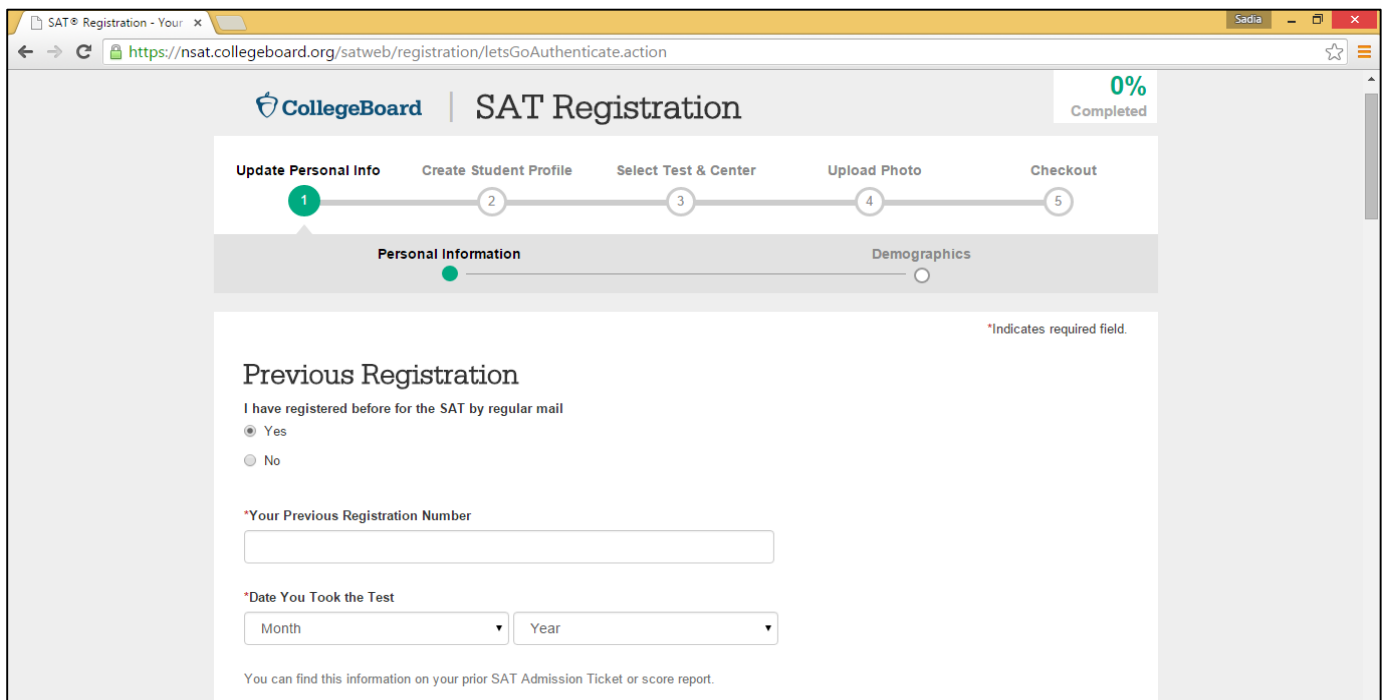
SAT® Registration - Your ×

Sadia

https://nsat.collegeboard.org/satweb/registration/letsGoAuthenticate.action

CollegeBoard | SAT Registration

0%
Completed

Update Personal Info
1
Create Student Profile
2
Select Test & Center
3
Upload Photo
4
Checkout
5

Personal Information

Demographics

*Indicates required field.

Previous Registration

I have registered before for the SAT by regular mail

Yes

No

*Your Previous Registration Number

*Date You Took the Test

Month

Year

You can find this information on your prior SAT Admission Ticket or score report.